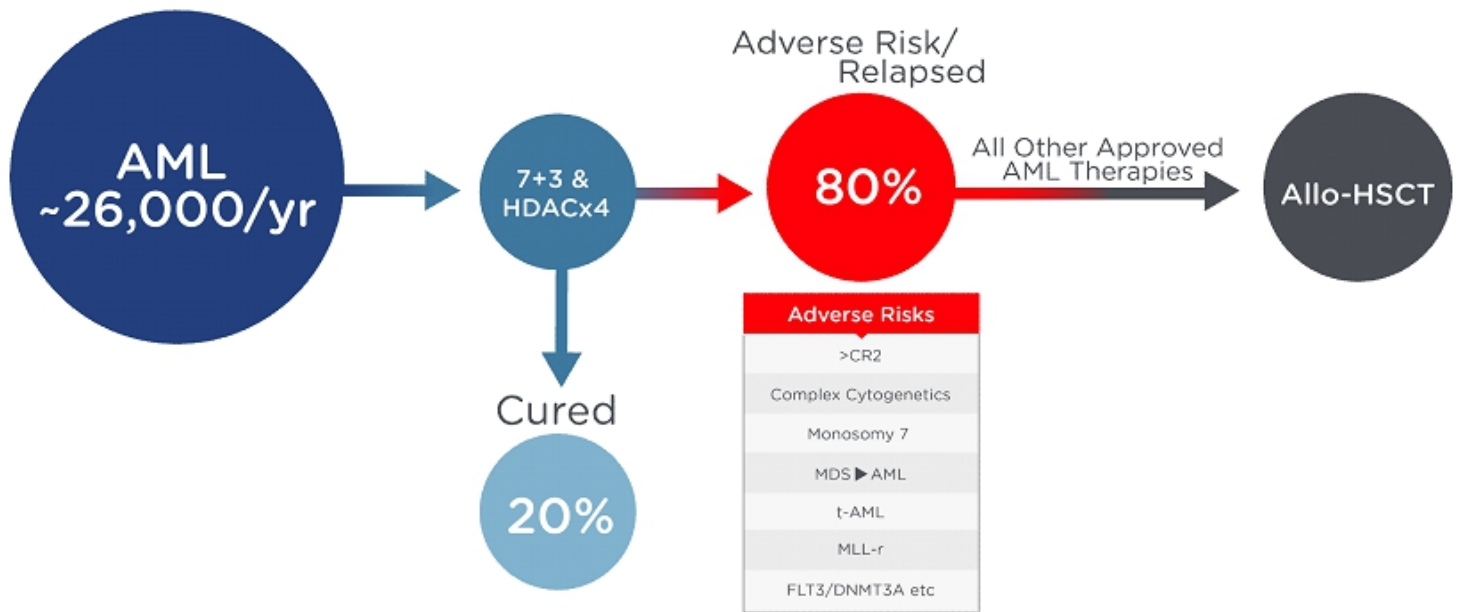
AML
~26,000/yr

7+3 &
HDACx4

Adverse Risk/
Relapsed

80%

All Other Approved
AML Therapies

Allo-HSCT

Cured

20%

| Adverse Risks |
|---|
| >CR2 |
| Complex Cytogenetics |
| Monosomy 7 |
| MDS ▶ AML |
| t-AML |
| MLL-r |
| FLT3/DNMT3A etc |